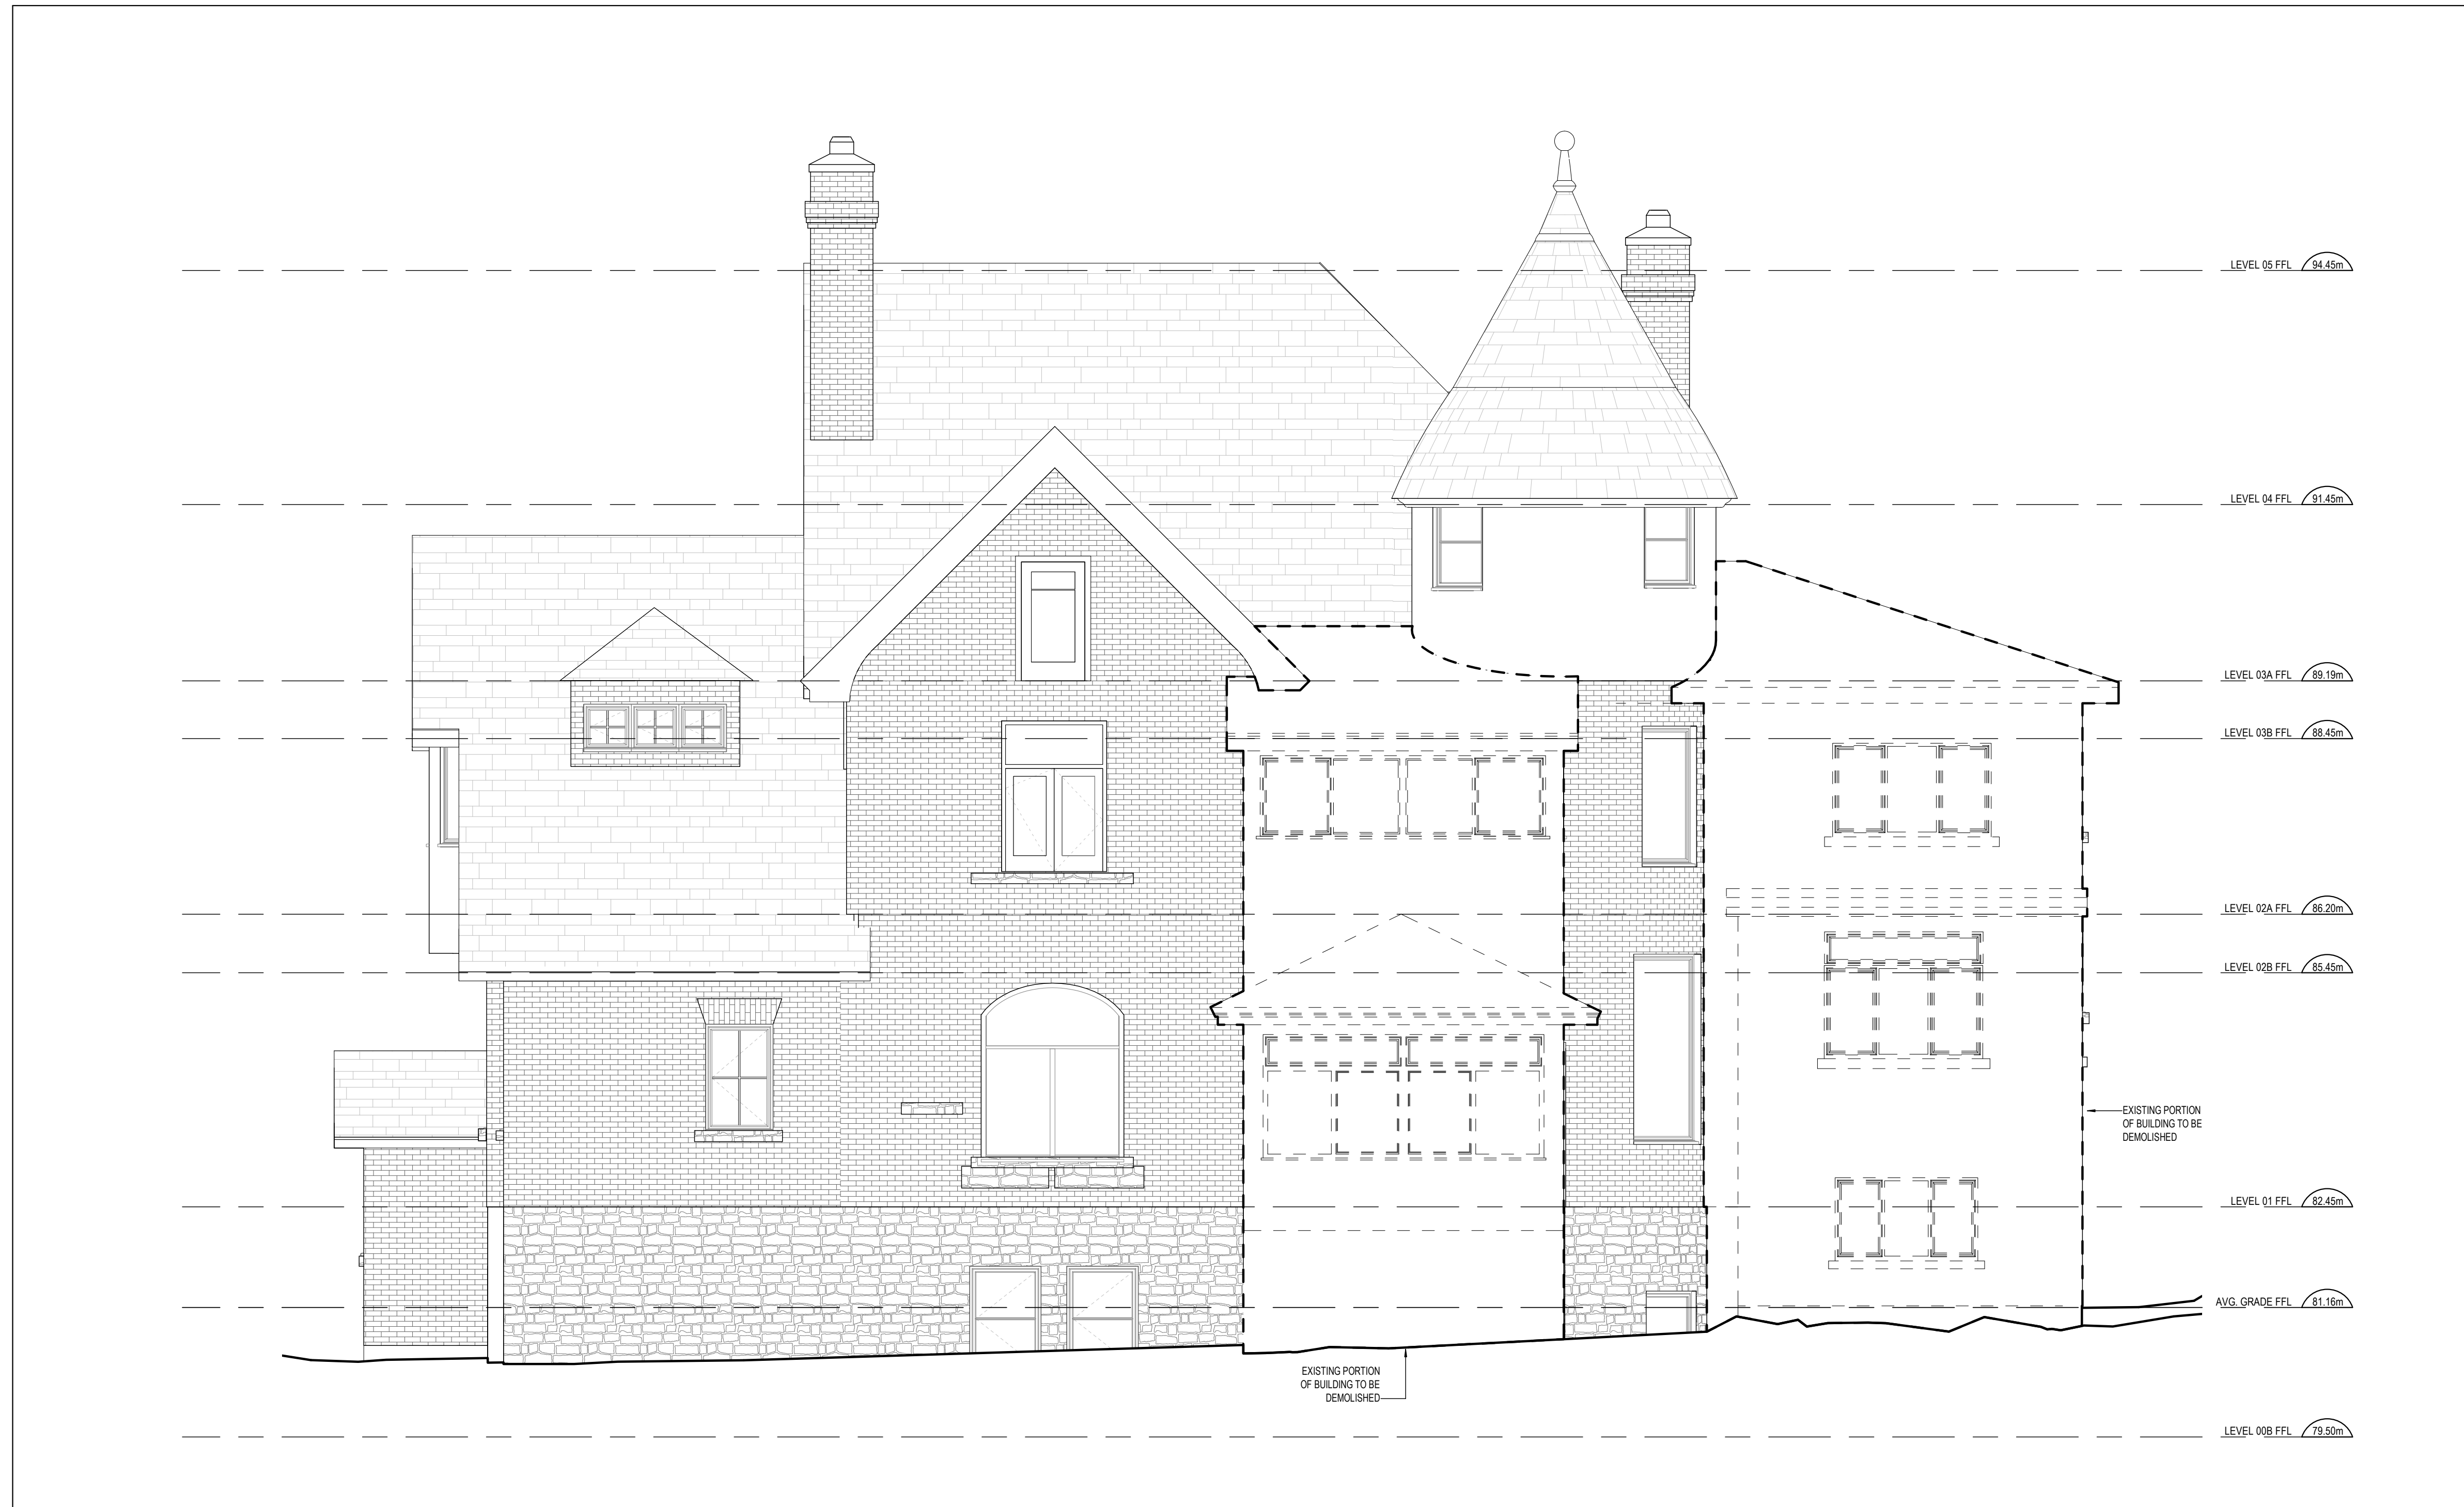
LEVEL 05 FFL 94.45m

LEVEL 04 FFL 91.45m

LEVEL 03A FFL 89.19m

LEVEL 03B FFL 88.45m

LEVEL 02A FFL 86.20m

LEVEL 02B FFL 85.45m

EXISTING PORTION OF BUILDING TO BE DEMOLISHED

LEVEL 01 FFL 82.45m

AVG. GRADE FFL 81.16m

EXISTING PORTION OF BUILDING TO BE DEMOLISHED

LEVEL 00B FFL 79.50m